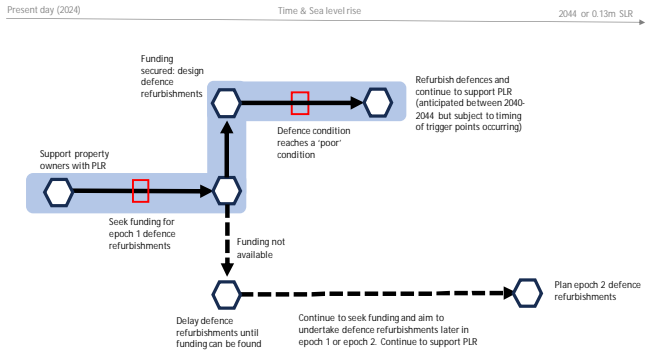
Present day (2024)

Time & Sea level rise

2044 or 0.13m SLR

Funding secured: design defence refurbishments

Refurbish defences and continue to support PLR (anticipated between 2040-2044 but subject to timing of trigger points occurring)

Defence condition reaches a 'poor' condition

Support property owners with PLR

Seek funding for epoch 1 defence refurbishments

Funding not available

Plan epoch 2 defence refurbishments

Delay defence refurbishments until funding can be found

Continue to seek funding and aim to undertake defence refurbishments later in epoch 1 or epoch 2. Continue to support PLR